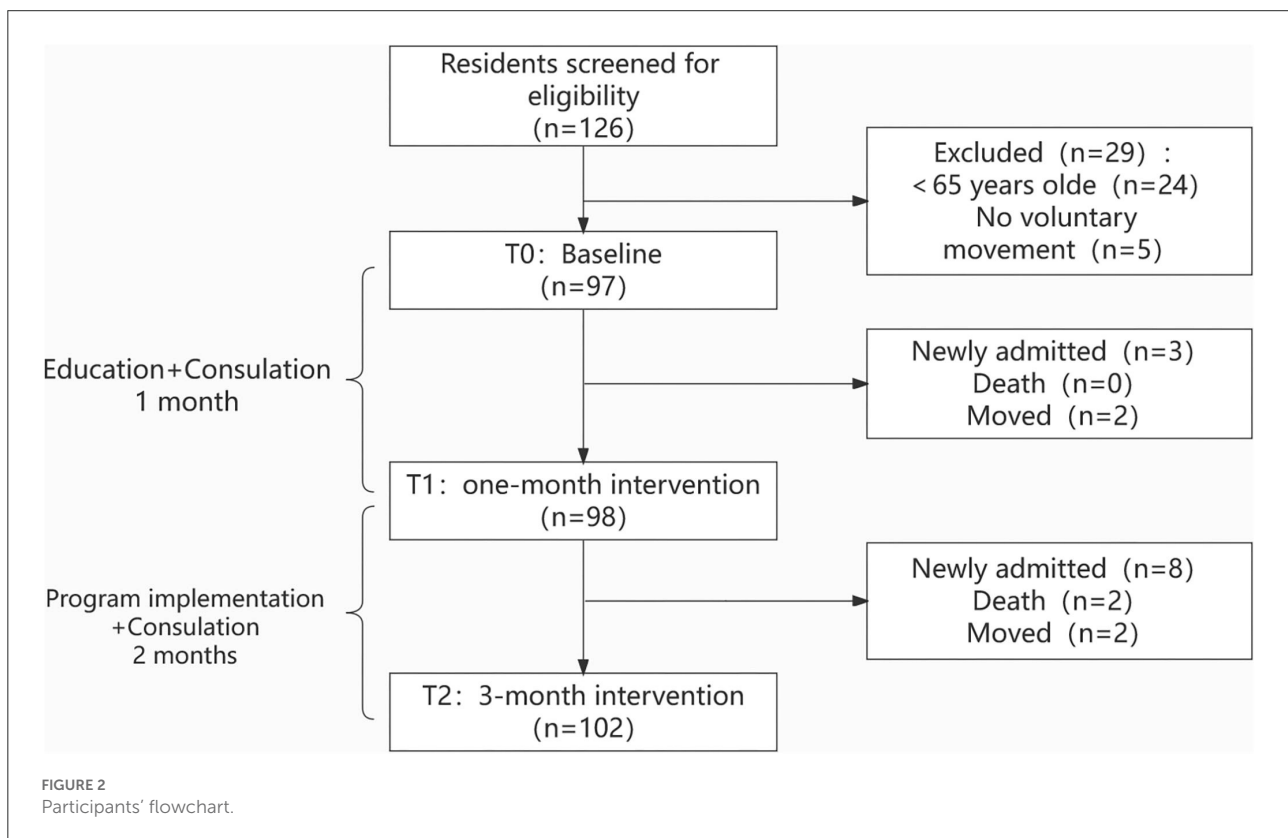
Residents screened for eligibility
(n=126)

Excluded (n=29) :
< 65 years olde (n=24)
No voluntary movement (n=5)

T0: Baseline
(n=97)

Education+Consulation
1 month

Newly admitted (n=3)
Death (n=0)
Moved (n=2)

T1: one-month intervention
(n=98)

Program implementation
+Consulation
2 months

Newly admitted (n=8)
Death (n=2)
Moved (n=2)

T2: 3-month intervention
(n=102)

FIGURE 2
Participants' flowchart.